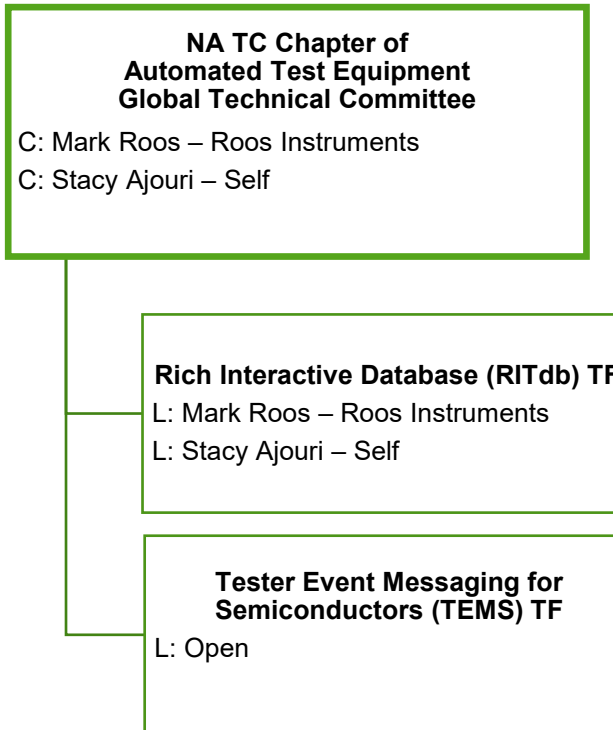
NA TC Chapter of
Automated Test Equipment
Global Technical Committee

C: Mark Roos – Roos Instruments
C: Stacy Ajouri – Self

Rich Interactive Database (RITdb) TF

L: Mark Roos – Roos Instruments
L: Stacy Ajouri – Self

Tester Event Messaging for Semiconductors (TEMS) TF

L: Open